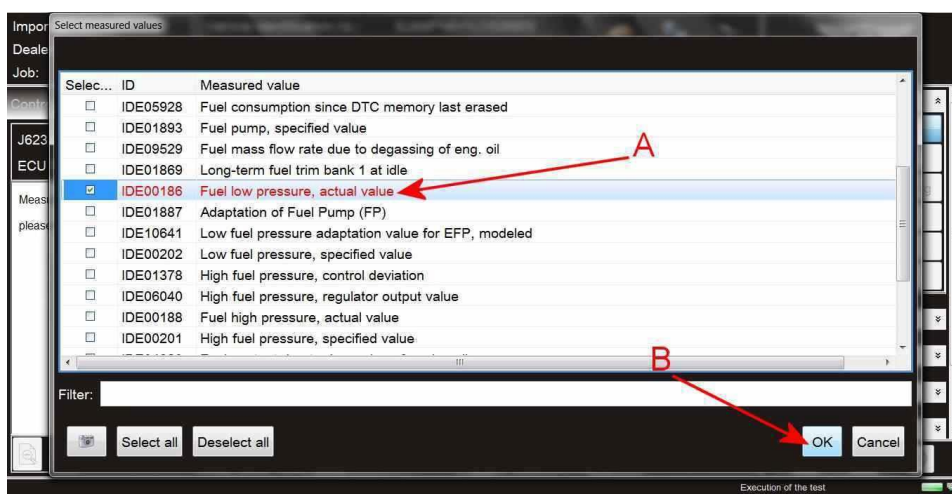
Impor
Deale
Job:
Contr
J623
ECU
Meas
pleas

Select measured values

| Selec... | ID | Measured value |
|---|---|---|
| ☐ | IDE05928 | Fuel consumption since DTC memory last erased |
| ☐ | IDE01893 | Fuel pump, specified value |
| ☐ | IDE09529 | Fuel mass flow rate due to degassing of eng. oil |
| ☐ | IDE01869 | Long-term fuel trim bank 1 at idle |
| ☑ | IDE00186 | Fuel low pressure, actual value |
| ☐ | IDE01887 | Adaptation of Fuel Pump (FP) |
| ☐ | IDE10641 | Low fuel pressure adaptation value for EFP, modeled |
| ☐ | IDE00202 | Low fuel pressure, specified value |
| ☐ | IDE01378 | High fuel pressure, control deviation |
| ☐ | IDE06040 | High fuel pressure, regulator output value |
| ☐ | IDE00188 | Fuel high pressure, actual value |
| ☐ | IDE00201 | High fuel pressure, specified value |

A

B

Filter:

Select all
Deselect all
OK
Cancel

Execution of the test